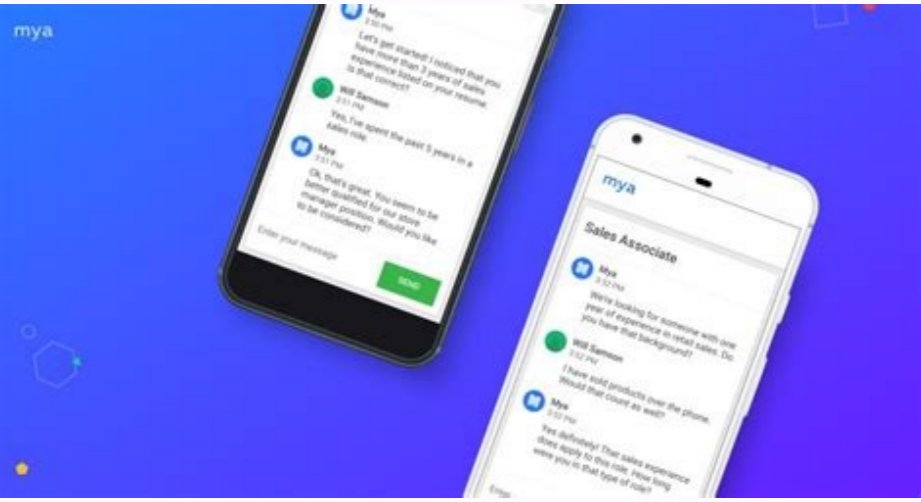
mya

Mya
3:50 PM
Let's get started! I noticed that you have more than 3 years of sales experience listed on your resume. Is that correct?

Will Samson
3:51 PM
Yes, I've spent the past 5 years in a sales role.

Mya
3:51 PM
Ok, that's great. You seem to be better qualified for our store manager position. Would you like to be considered?

Enter your message

SEND

mya

Sales Associate

Mya
3:52 PM
We're looking for someone with one year of experience in retail sales. Do you have that background?

Will Samson
3:52 PM
I have sold products over the phone. Would that count as well?

Mya
3:53 PM
Yes definitely! That sales experience does apply to this role. How long were you in that type of role?

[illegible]